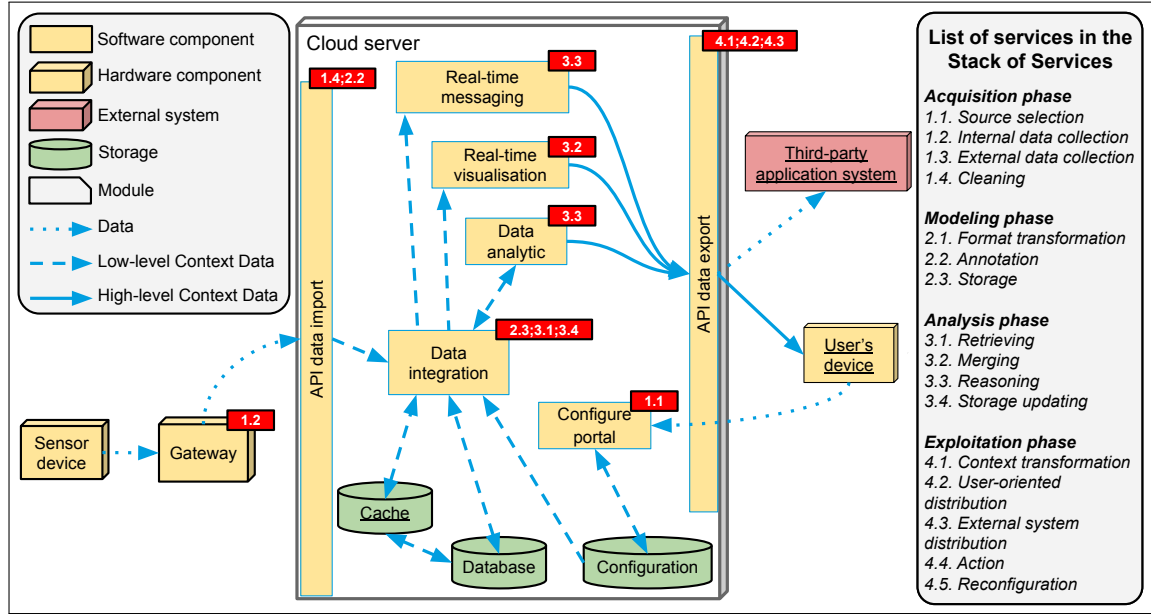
Software component
Hardware component
External system
Storage
Module
Data
Low-level Context Data
High-level Context Data

Cloud server

1.4;2.2
API data import

Real-time messaging 3.3
Real-time visualisation 3.2
Data analytic 3.3
Data integration 2.3;3.1;3.4
Configure portal 1.1

4.1;4.2;4.3
API data export

Third-party application system

User's device

Sensor device
Gateway 1.2

Cache
Database
Configuration

List of services in the Stack of Services

Acquisition phase
1.1. Source selection
1.2. Internal data collection
1.3. External data collection
1.4. Cleaning

Modeling phase
2.1. Format transformation
2.2. Annotation
2.3. Storage

Analysis phase
3.1. Retrieving
3.2. Merging
3.3. Reasoning
3.4. Storage updating

Exploitation phase
4.1. Context transformation
4.2. User-oriented distribution
4.3. External system distribution
4.4. Action
4.5. Reconfiguration